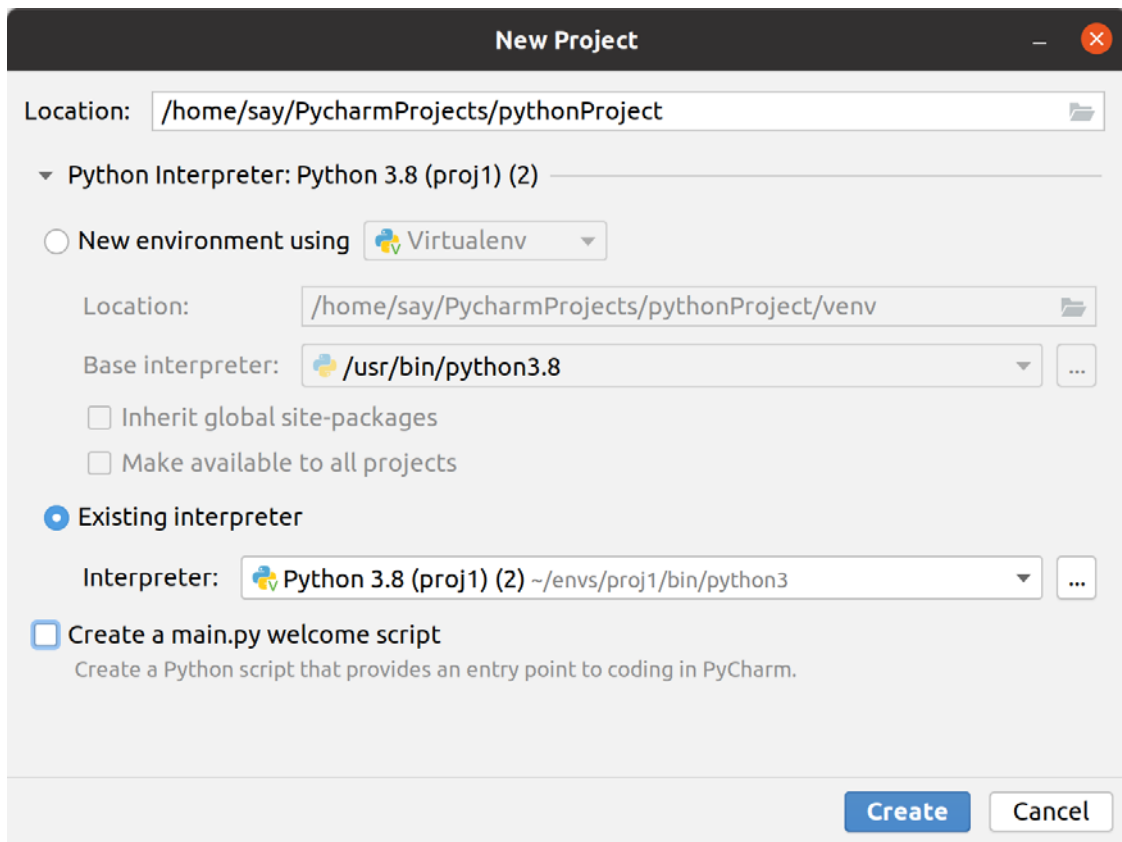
New Project

Location: /home/say/PycharmProjects/pythonProject

Python Interpreter: Python 3.8 (proj1) (2)

New environment using Virtualenv

Location: /home/say/PycharmProjects/pythonProject/venv

Base interpreter: /usr/bin/python3.8 ...

Inherit global site-packages

Make available to all projects

Existing interpreter

Interpreter: Python 3.8 (proj1) (2) ~/envs/proj1/bin/python3 ...

Create a main.py welcome script

Create a Python script that provides an entry point to coding in PyCharm.

Create Cancel